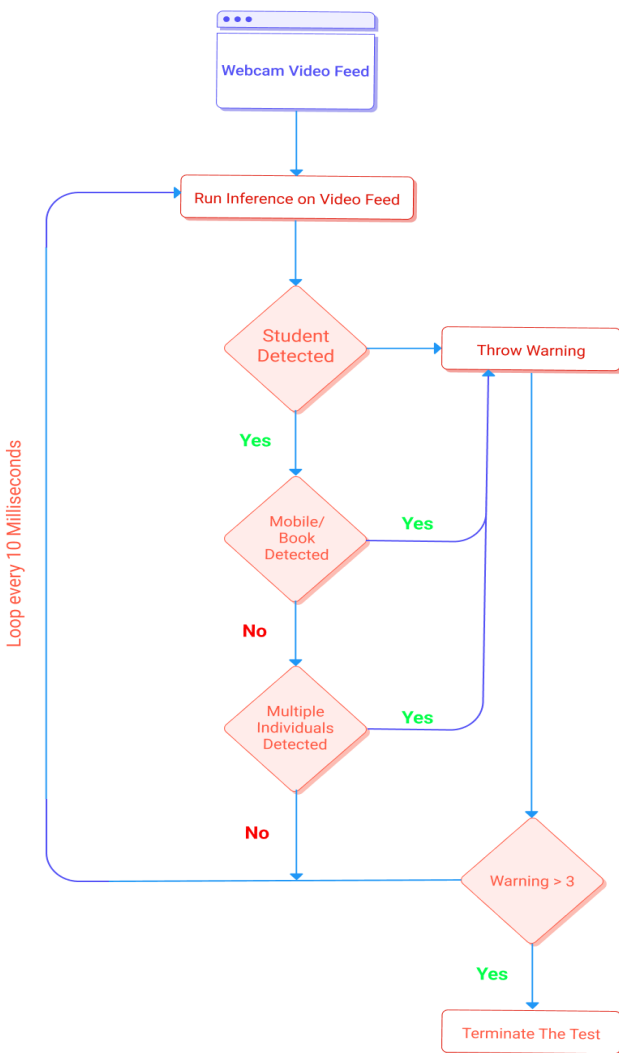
Webcam Video Feed

Run Inference on Video Feed

Student Detected

Throw Warning

Yes

Mobile/ Book Detected

Yes

No

Multiple Individuals Detected

Yes

No

Loop every 10 Milliseconds

Warning > 3

Yes

Terminate The Test